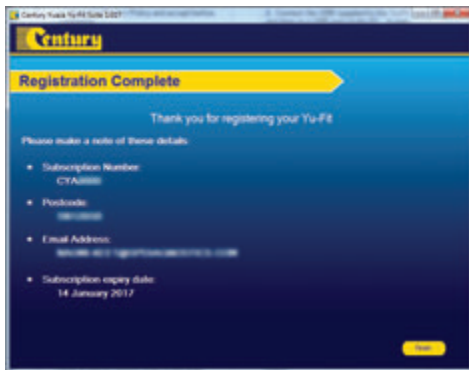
Century Yuasa Yu-Fit Suite 3.0.0 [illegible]

Century

Registration Complete

Thank you for registering your Yu-Fit

Please make a note of these details:

• Subscription Number:
CYA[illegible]

• Postcode:
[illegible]

• Email Address:
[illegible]

• Subscription expiry date:
14 January 2017

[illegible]